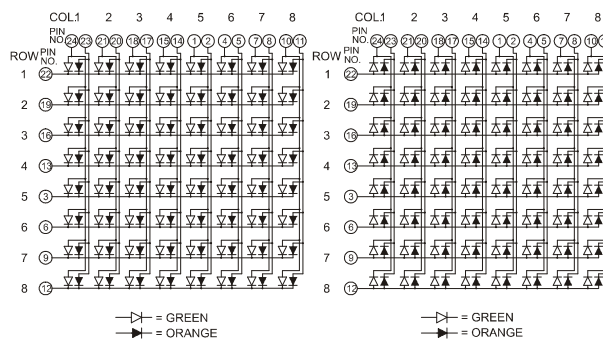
COL.1 2 3 4 5 6 7 8
PIN NO. 24 23 21 20 18 17 15 14 1 2 4 5 7 8 10 11
ROW PIN NO.
1 22
2 19
3 16
4 13
5 3
6 6
7 9
8 12
= GREEN
= ORANGE

COL.1 2 3 4 5 6 7 8
PIN NO. 24 23 21 20 18 17 15 14 1 2 4 5 7 8 10
ROW PIN NO.
1 22
2 19
3 16
4 13
5 3
6 6
7 9
8 12
= GREEN
= ORANGE